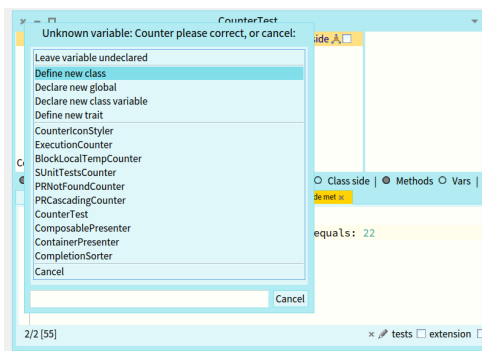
CounterTest

Unknown variable: Counter please correct, or cancel:

Leave variable undeclared
Define new class
Declare new global
Declare new class variable
Define new trait
CounterIconStyler
ExecutionCounter
BlockLocalTempCounter
SUnitTestsCounter
PRNotFoundCounter
PRCascadingCounter
CounterTest
ComposablePresenter
ContainerPresenter
CompletionSorter
Cancel

Cancel

side

Class side | Methods Vars |

de met ×

equals: 22

2/2 [55]

× tests extension